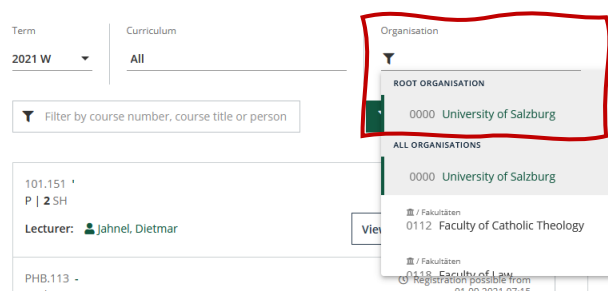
Term
2021 W

Curriculum
All

Organisation

Filter by course number, course title or person

ROOT ORGANISATION
0000 University of Salzburg

ALL ORGANISATIONS
0000 University of Salzburg

/ Fakultäten
0112 Faculty of Catholic Theology

/ Fakultäten
0118 Faculty of Law

101.151 '
P | 2 SH
Lecturer: Jahnel, Dietmar
View

PHB.113 -
Registration possible from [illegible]